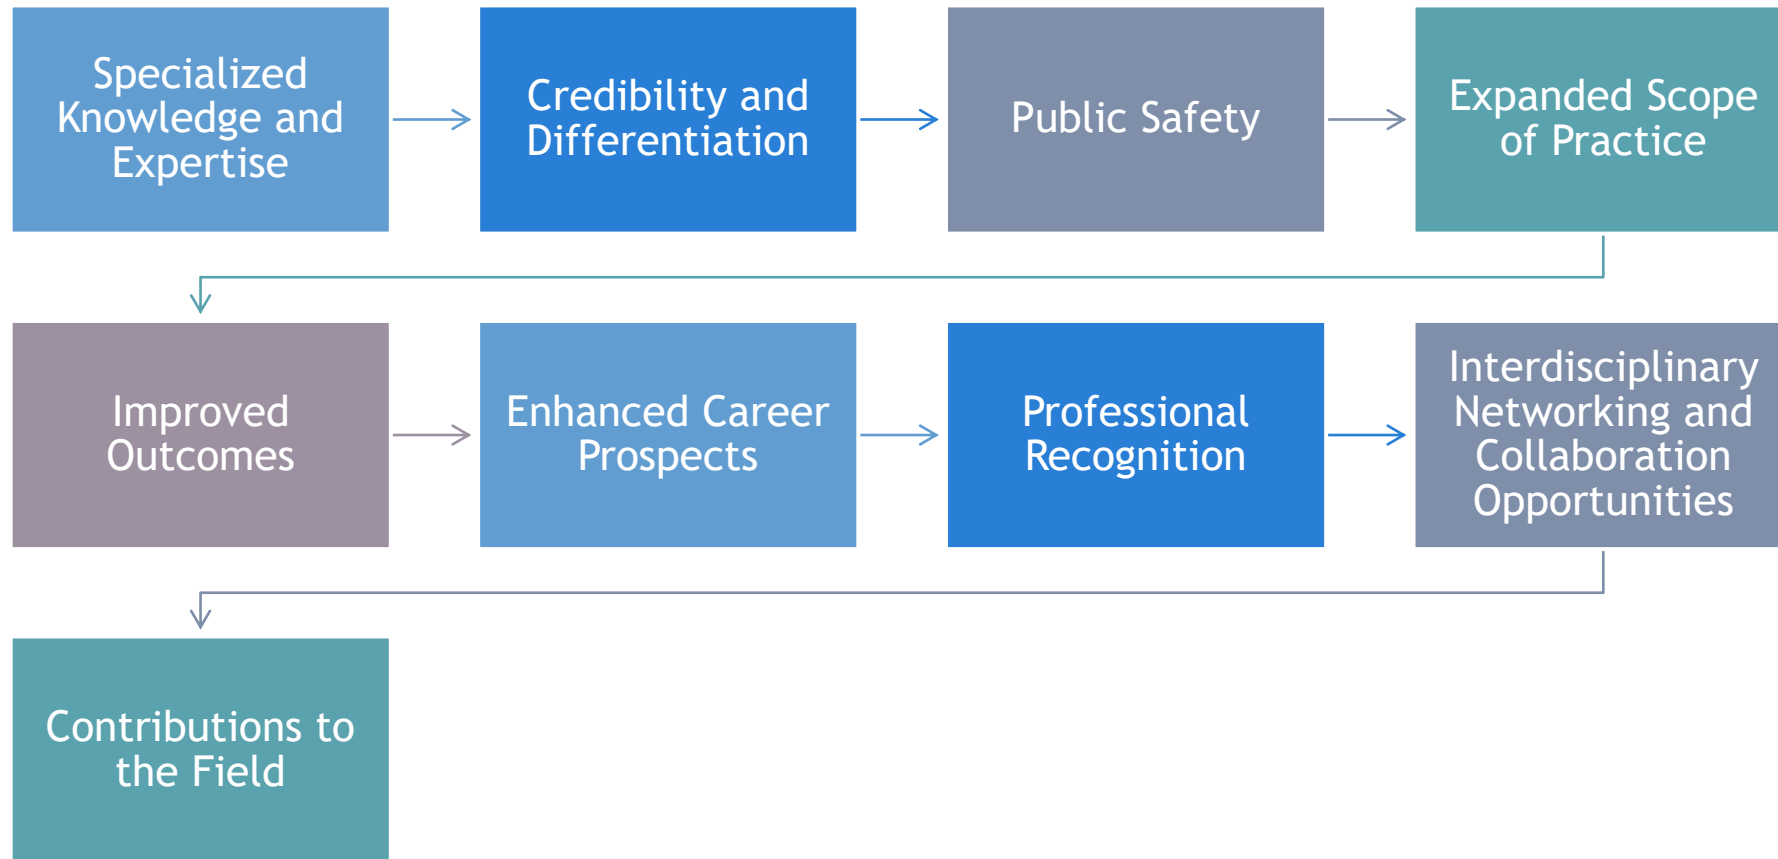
Specialized Knowledge and Expertise

Credibility and Differentiation

Public Safety

Expanded Scope of Practice

Improved Outcomes

Enhanced Career Prospects

Professional Recognition

Interdisciplinary Networking and Collaboration Opportunities

Contributions to the Field